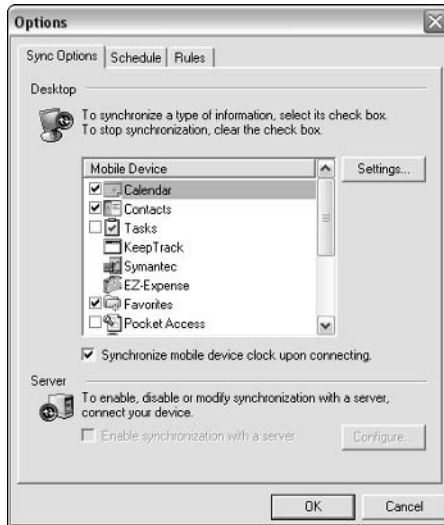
Options

Sync Options | Schedule | Rules

Desktop

To synchronize a type of information, select its check box. To stop synchronization, clear the check box.

| Mobile Device |
|---|
| Calendar |
| Contacts |
| Tasks |
| KeepTrack |
| Symantec |
| EZ-Expense |
| Favorites |
| Pocket Access |

Settings...

Synchronize mobile device clock upon connecting.

Server

To enable, disable or modify synchronization with a server, connect your device.

Enable synchronization with a server

Configure...

OK

Cancel